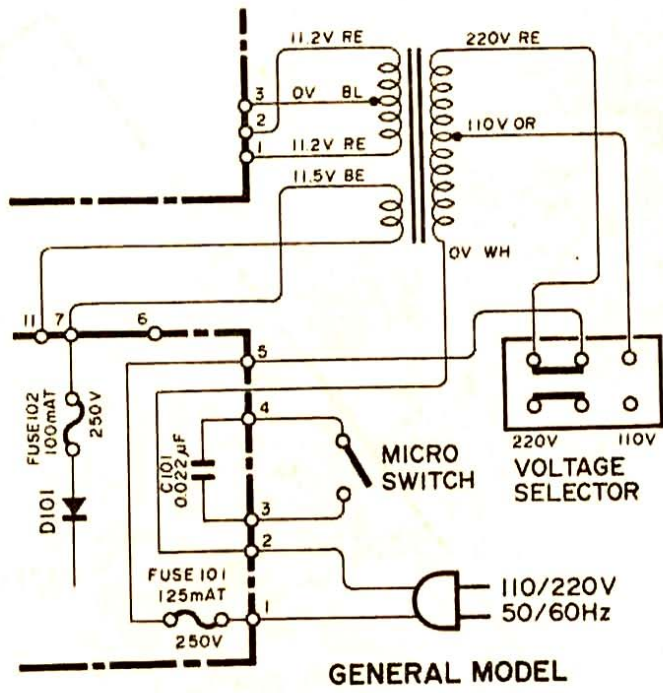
11.2V RE
220V RE
3
0V
BL
2
110V OR
1
11.2V RE
11.5V BE
0V WH
11
7
6
5
FUSE102 100mAT
250V
4
C101 0.022μF
MICRO SWITCH
D101
3
2
220V
110V
VOLTAGE SELECTOR
FUSE 101 125mAT
250V
1
110/220V 50/60Hz
GENERAL MODEL